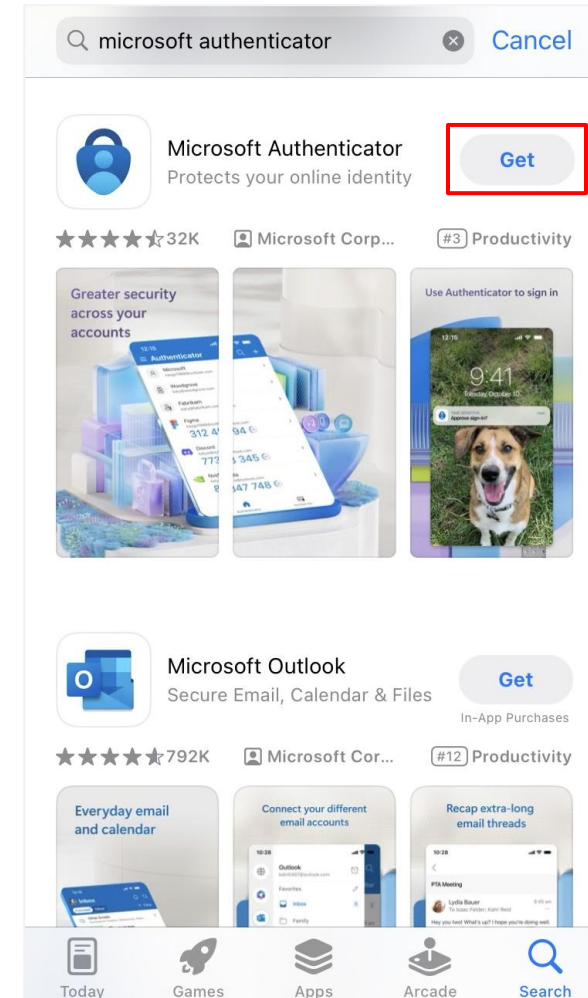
microsoft authenticator

Cancel

Microsoft Authenticator

Protects your online identity

Get

32K

Microsoft Corp...

#3 Productivity

Greater security across your accounts

Authenticator

312 4

94

77

345

47 748

Use Authenticator to sign in

9:41

Approve sign-in?

Microsoft Outlook

Secure Email, Calendar & Files

Get

In-App Purchases

792K

Microsoft Cor...

#12 Productivity

Everyday email and calendar

Connect your different email accounts

Outlook

Favorites

Inbox

Family

Recap extra-long email threads

PTA Meeting

Lydia Bauer

Today

Games

Apps

Arcade

Search